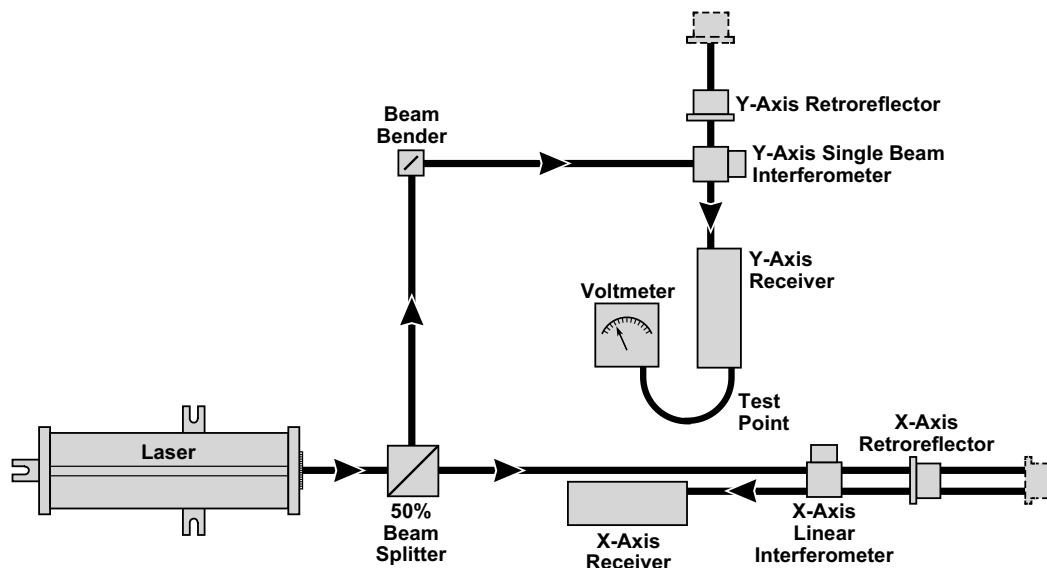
Y-Axis Retroreflector

Beam Bender

Y-Axis Single Beam Interferometer

Y-Axis Receiver

Voltmeter

Test Point

Laser

50% Beam Splitter

X-Axis Retroreflector

X-Axis Linear Interferometer

X-Axis Receiver